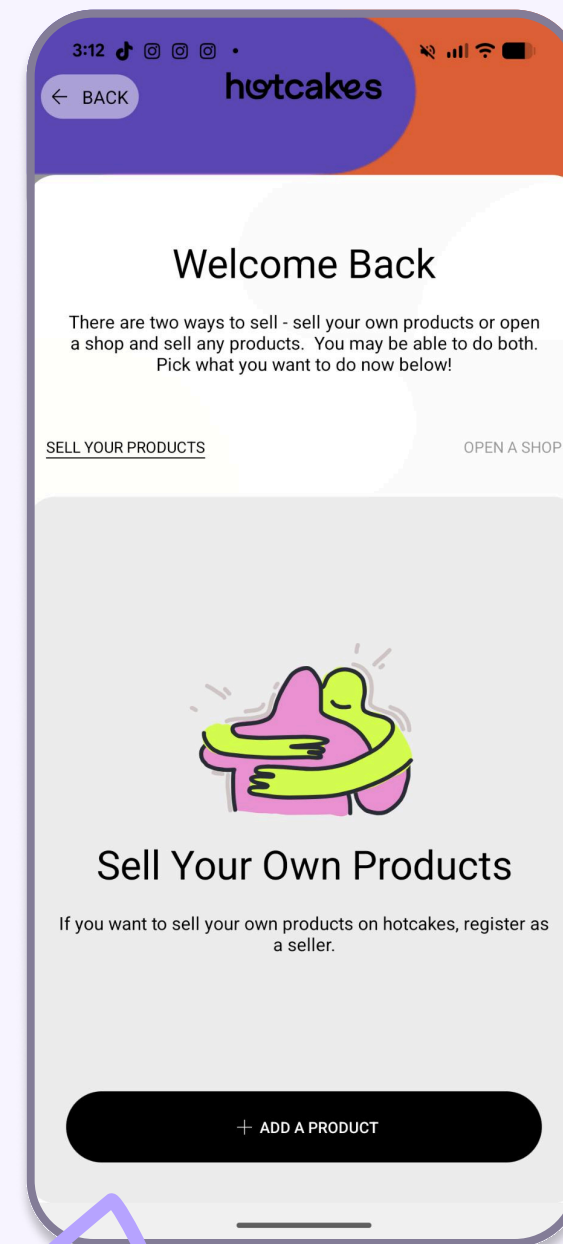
3:12

BACK

hotcakes

Welcome Back

There are two ways to sell - sell your own products or open a shop and sell any products. You may be able to do both. Pick what you want to do now below!

SELL YOUR PRODUCTS

OPEN A SHOP

Sell Your Own Products

If you want to sell your own products on hotcakes, register as a seller.

+ ADD A PRODUCT